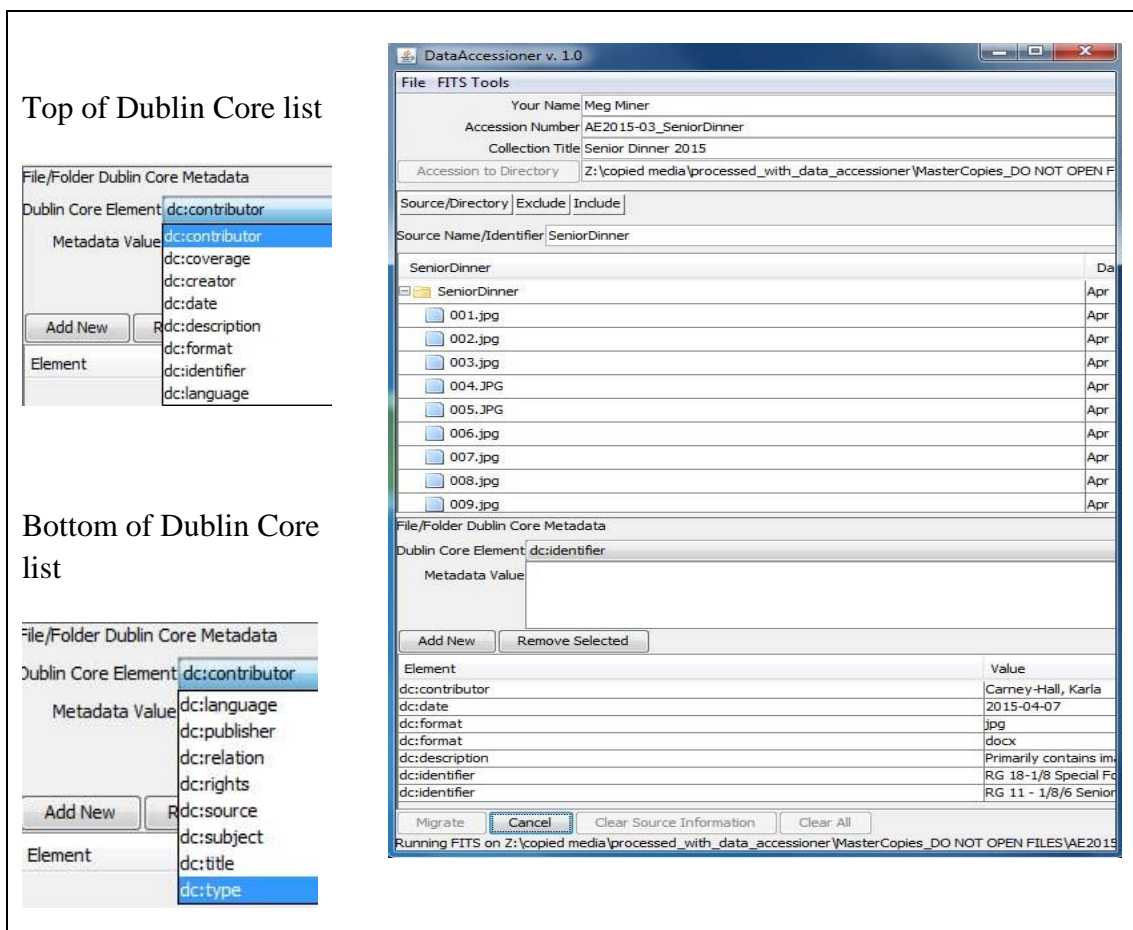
Top of Dublin Core list

File/Folder Dublin Core Metadata

Dublin Core Element dc:contributor

Metadata Value

dc:contributor
dc:coverage
dc:creator
dc:date
dc:description
dc:format
dc:identifier
dc:language

Add New

R

Element

Bottom of Dublin Core list

File/Folder Dublin Core Metadata

Dublin Core Element dc:contributor

Metadata Value

dc:language
dc:publisher
dc:relation
dc:rights
dc:source
dc:subject
dc:title
dc:type

Add New

R

Element

DataAccessioner v. 1.0

File FITS Tools

Your Name Meg Miner

Accession Number AE2015-03_SeniorDinner

Collection Title Senior Dinner 2015

Accession to Directory Z:\copied media\processed_with_data_accessioner\MasterCopies_DO NOT OPEN F

Source/Directory Exclude Include

Source Name/Identifier SeniorDinner

| SeniorDinner | Da |
|---|---|
| SeniorDinner | Apr |
| 001.jpg | Apr |
| 002.jpg | Apr |
| 003.jpg | Apr |
| 004.JPG | Apr |
| 005.JPG | Apr |
| 006.jpg | Apr |
| 007.jpg | Apr |
| 008.jpg | Apr |
| 009.jpg | Apr |

File/Folder Dublin Core Metadata

Dublin Core Element dc:identifier

Metadata Value

Add New Remove Selected

| Element | Value |
|---|---|
| dc:contributor | Carney-Hall, Karla |
| dc:date | 2015-04-07 |
| dc:format | jpg |
| dc:format | docx |
| dc:description | Primarily contains im |
| dc:identifier | RG 18-1/8 Special Fo |
| dc:identifier | RG 11 - 1/8/6 Senior |

Migrate Cancel Clear Source Information Clear All

Running FITS on Z:\copied media\processed_with_data_accessioner\MasterCopies_DO NOT OPEN FILES\AE2015